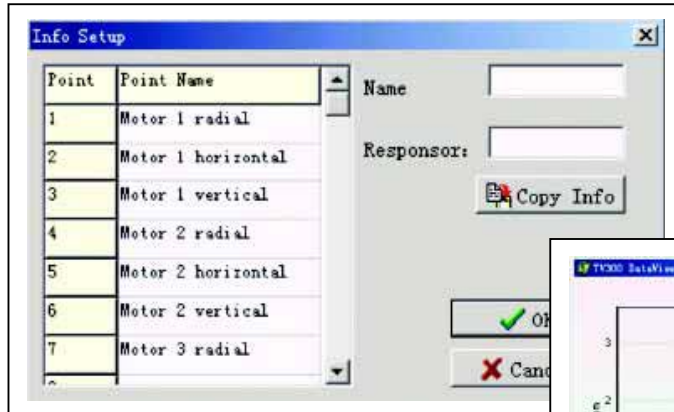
Info Setup

| Point | Point Name |
|---|---|
| 1 | Motor 1 radial |
| 2 | Motor 1 horizontal |
| 3 | Motor 1 vertical |
| 4 | Motor 2 radial |
| 5 | Motor 2 horizontal |
| 6 | Motor 2 vertical |
| 7 | Motor 3 radial |

Name

Responsor:

Copy Info

OK

Canc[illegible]

TV300 DataView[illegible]

3

2